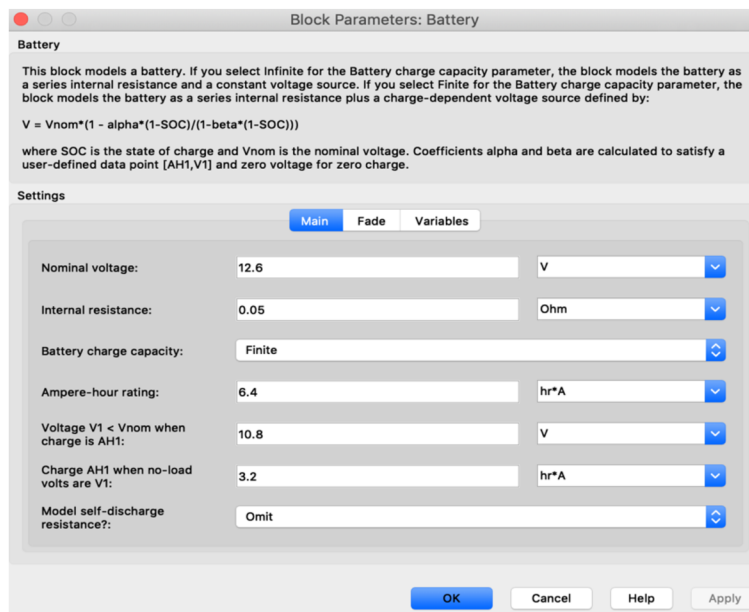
Block Parameters: Battery

Battery

This block models a battery. If you select Infinite for the Battery charge capacity parameter, the block models the battery as a series internal resistance and a constant voltage source. If you select Finite for the Battery charge capacity parameter, the block models the battery as a series internal resistance plus a charge-dependent voltage source defined by:

V = Vnom*(1 - alpha*(1-SOC)/(1-beta*(1-SOC)))

where SOC is the state of charge and Vnom is the nominal voltage. Coefficients alpha and beta are calculated to satisfy a user-defined data point [AH1,V1] and zero voltage for zero charge.

Settings

Main | Fade | Variables

| | | |
|---|---|---|
| Nominal voltage: | 12.6 | V |
| Internal resistance: | 0.05 | Ohm |
| Battery charge capacity: | Finite | |
| Ampere-hour rating: | 6.4 | hr*A |
| Voltage V1 < Vnom when charge is AH1: | 10.8 | V |
| Charge AH1 when no-load volts are V1: | 3.2 | hr*A |
| Model self-discharge resistance?: | Omit | |

OK | Cancel | Help | Apply